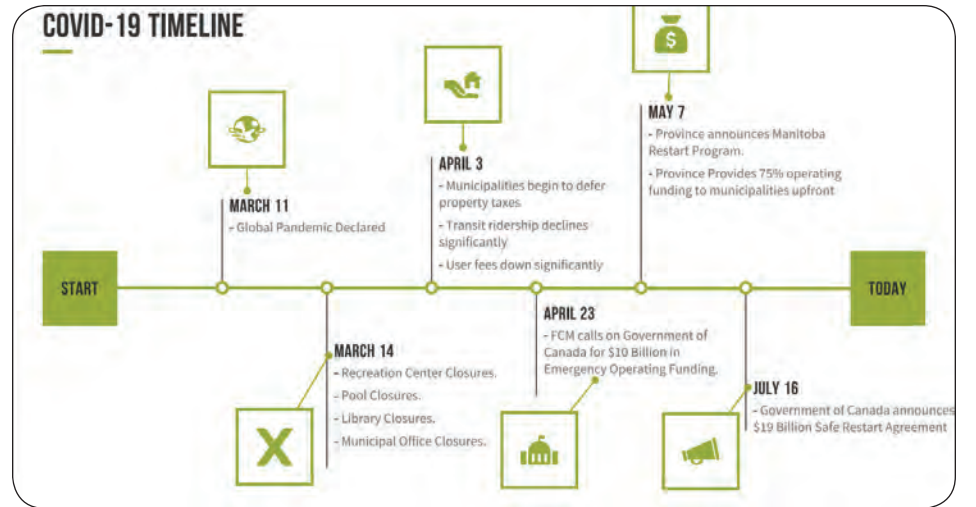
COVID-19 TIMELINE

START

MARCH 11
- Global Pandemic Declared

MARCH 14
- Recreation Center Closures.
- Pool Closures.
- Library Closures.
- Municipal Office Closures.

X

APRIL 3
- Municipalities begin to defer property taxes
- Transit ridership declines significantly
- User fees down significantly

APRIL 23
- FCM calls on Government of Canada for $10 Billion in Emergency Operating Funding.

$

MAY 7
- Province announces Manitoba Restart Program.
- Province Provides 75% operating funding to municipalities upfront

JULY 16
- Government of Canada announces $19 Billion Safe Restart Agreement

TODAY